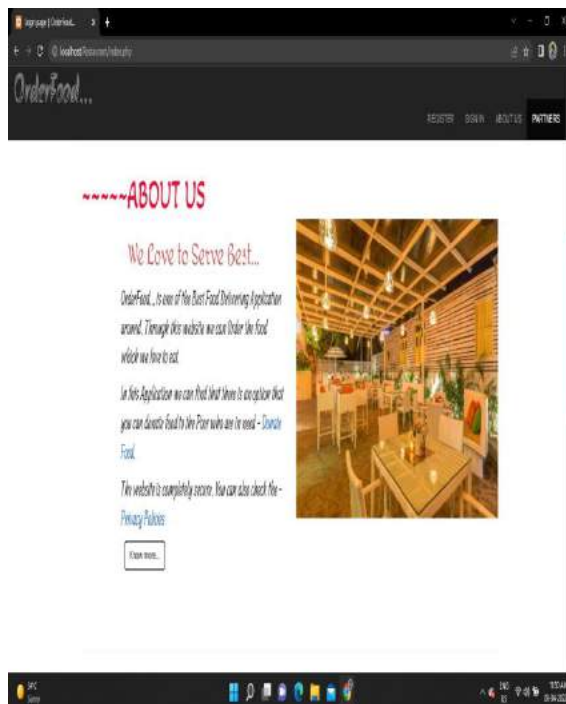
login page | OrderFood... ×  +

localhost/food/index.php

OrderFood...

REGISTER  SIGN IN  ABOUT US  PARTNERS

~~~~~ABOUT US

We Love to Serve Best...

OrderFood... is one of the Best Food Delivering Application around. Through this website we can Order the food which we love to eat.

In this Application we can find that there is an option that you can donate food to the Poor who are in need - Donate Food.

The website is completely secure. You can also check the - Privacy Policies

Know more...

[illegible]